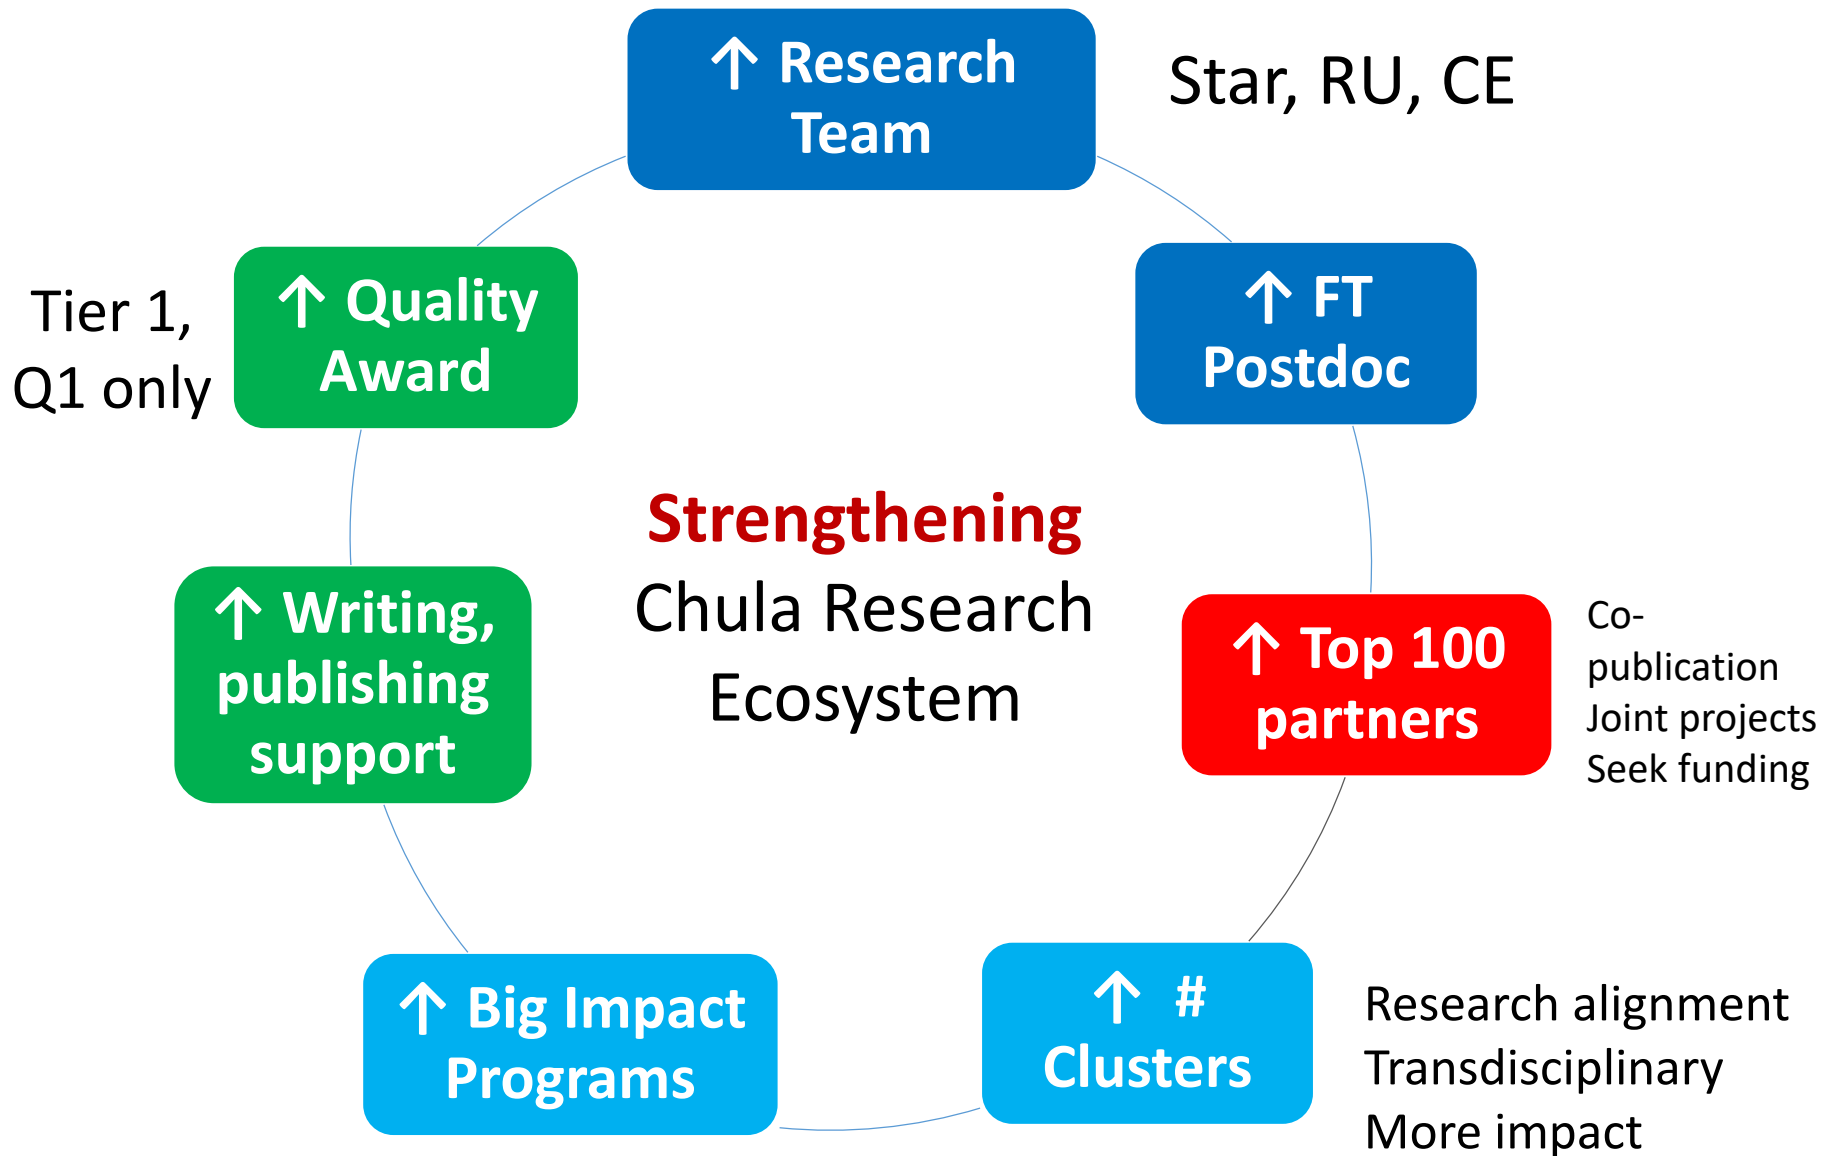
↑ Research Team

Star, RU, CE

↑ FT Postdoc

↑ Top 100 partners

Co-publication
Joint projects
Seek funding

↑ # Clusters

Research alignment
Transdisciplinary
More impact

↑ Big Impact Programs

↑ Writing, publishing support

↑ Quality Award

Tier 1, Q1 only

Strengthening
Chula Research
Ecosystem